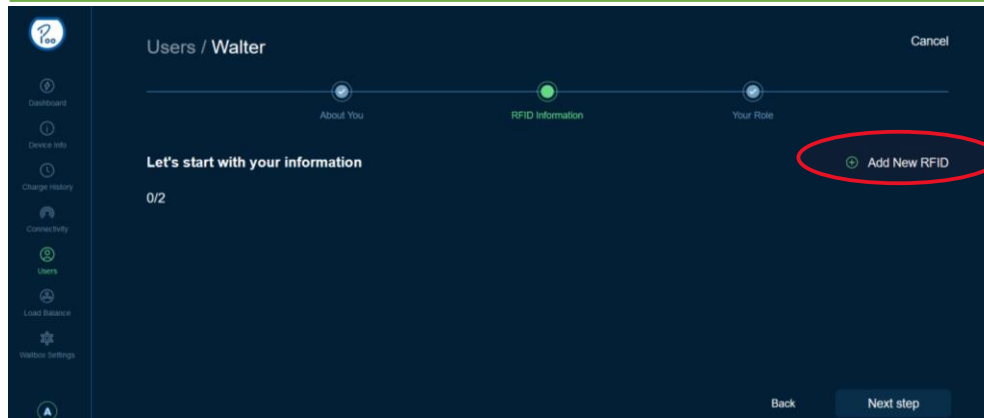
Dashboard
Device Info
Charge History
Connectivity
Users
Load Balance
Wallbox Settings

Users / Walter

Cancel

About You
RFID Information
Your Role

Let's start with your information

Add New RFID

0/2

Back
Next step